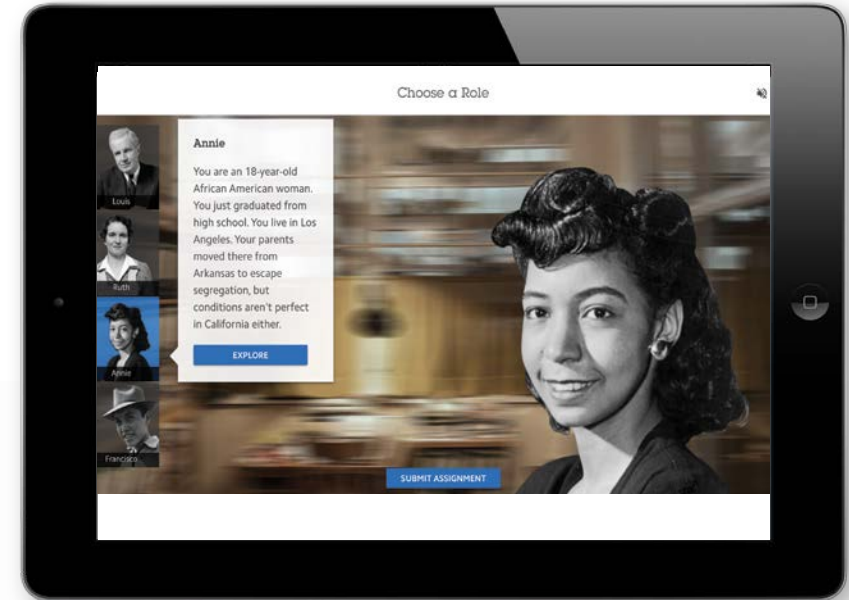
Choose a Role

Louis

Ruth

Annie

Francisco

Annie

You are an 18-year-old African American woman. You just graduated from high school. You live in Los Angeles. Your parents moved there from Arkansas to escape segregation, but conditions aren't perfect in California either.

EXPLORE

SUBMIT ASSIGNMENT